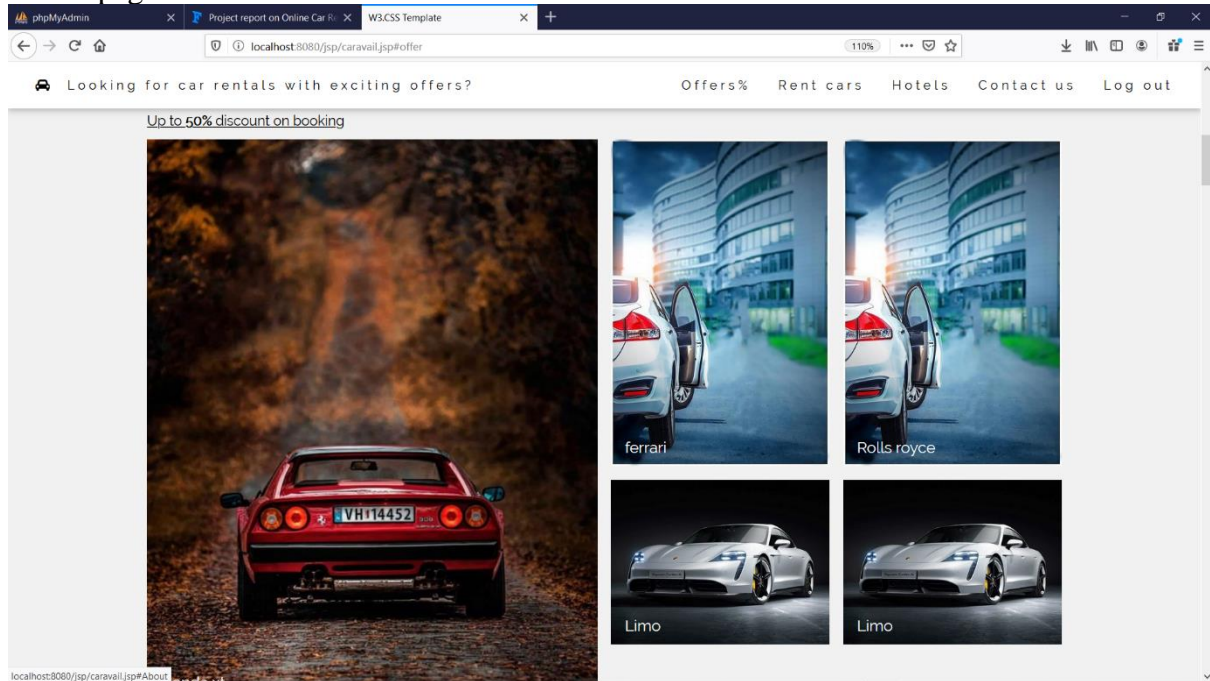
phpMyAdmin
Project report on Online Car Re
W3.CSS Template
+
localhost:8080/jsp/caravail.jsp#offer
110%
Looking for car rentals with exciting offers?
Offers%
Rent cars
Hotels
Contact us
Log out
Up to 50% discount on booking
VH 14452
ferrari
Rolls royce
Limo
Limo
localhost:8080/jsp/caravail.jsp#About